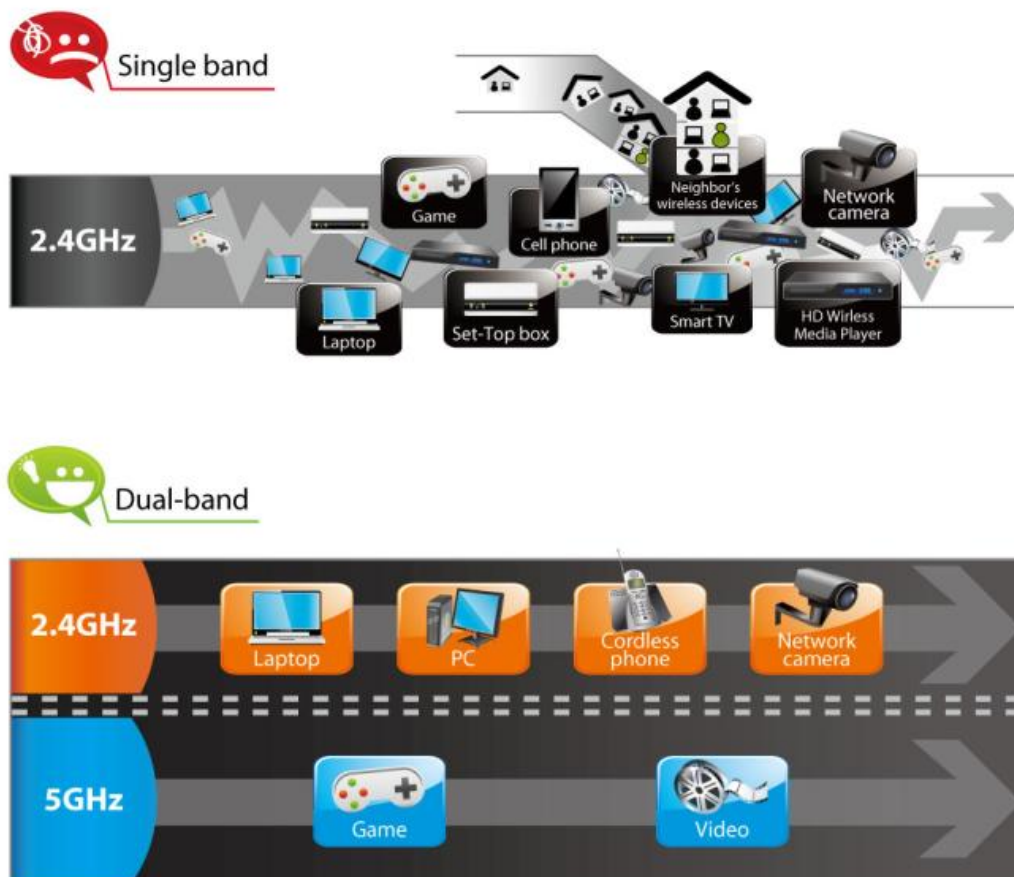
Single band

2.4GHz

Game

Neighbor's wireless devices

Network camera

Cell phone

Laptop

Set-Top box

Smart TV

HD Wirless Media Player

Dual-band

2.4GHz

Laptop

PC

Cordless phone

Network camera

5GHz

Game

Video